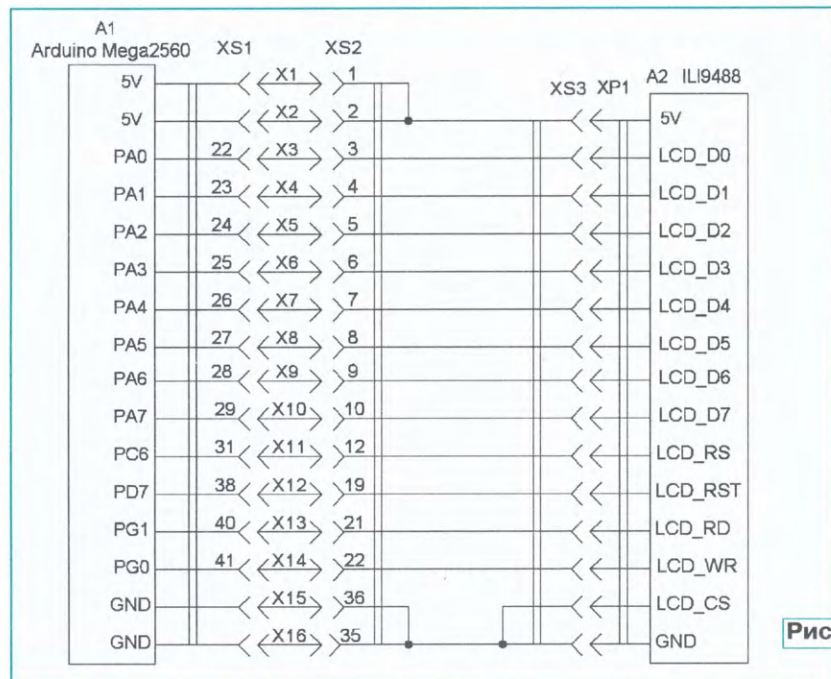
A1
Arduino Mega2560
XS1
XS2
5V
X1
1
5V
X2
2
PA0
22
X3
3
PA1
23
X4
4
PA2
24
X5
5
PA3
25
X6
6
PA4
26
X7
7
PA5
27
X8
8
PA6
28
X9
9
PA7
29
X10
10
PC6
31
X11
12
PD7
38
X12
19
PG1
40
X13
21
PG0
41
X14
22
GND
X15
36
GND
X16
35
XS3
XP1
A2 ILI9488
5V
LCD_D0
LCD_D1
LCD_D2
LCD_D3
LCD_D4
LCD_D5
LCD_D6
LCD_D7
LCD_RS
LCD_RST
LCD_RD
LCD_WR
LCD_CS
GND
Рис